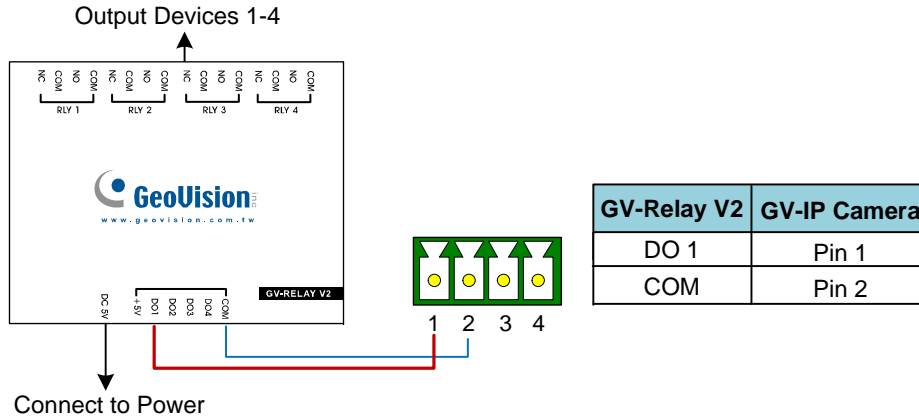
Output Devices 1-4

NC COM NO COM NC COM NO COM NC COM NO COM NC COM NO COM

RLY 1 RLY 2 RLY 3 RLY 4

GeoVision inc

www.geovision.com.tw

GV-RELAY V2

DC 5V +5V DO1 DO2 DO3 DO4 COM

1 2 3 4

Connect to Power

| GV-Relay V2 | GV-IP Camera |
|---|---|
| DO 1 | Pin 1 |
| COM | Pin 2 |